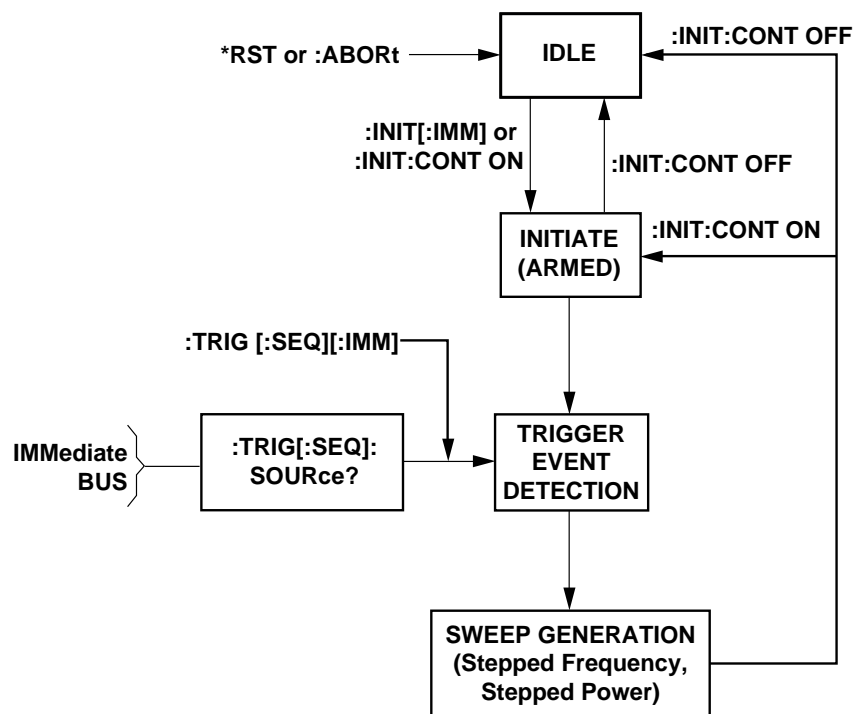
*RST or :ABORt

IDLE

:INIT:CONT OFF

:INIT[:IMM] or :INIT:CONT ON

:INIT:CONT OFF

INITIATE (ARMED)

:INIT:CONT ON

:TRIG [:SEQ][:IMM]

IMMediate BUS

:TRIG[:SEQ]: SOURce?

TRIGGER EVENT DETECTION

SWEEP GENERATION (Stepped Frequency, Stepped Power)